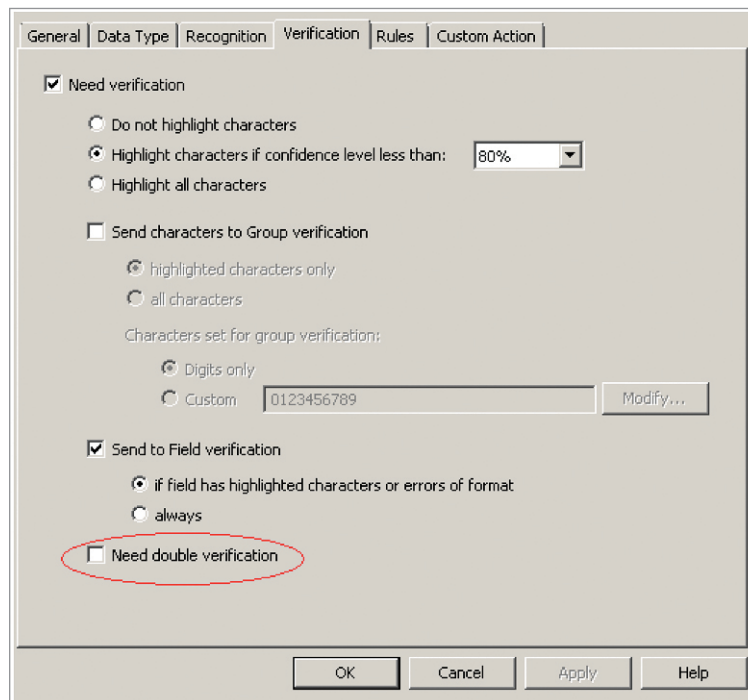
General | Data Type | Recognition | Verification | Rules | Custom Action

Need verification

Do not highlight characters
Highlight characters if confidence level less than: 80%
Highlight all characters

Send characters to Group verification

highlighted characters only
all characters

Characters set for group verification:

Digits only
Custom 0123456789 Modify...

Send to Field verification

if field has highlighted characters or errors of format
always

Need double verification

OK Cancel Apply Help